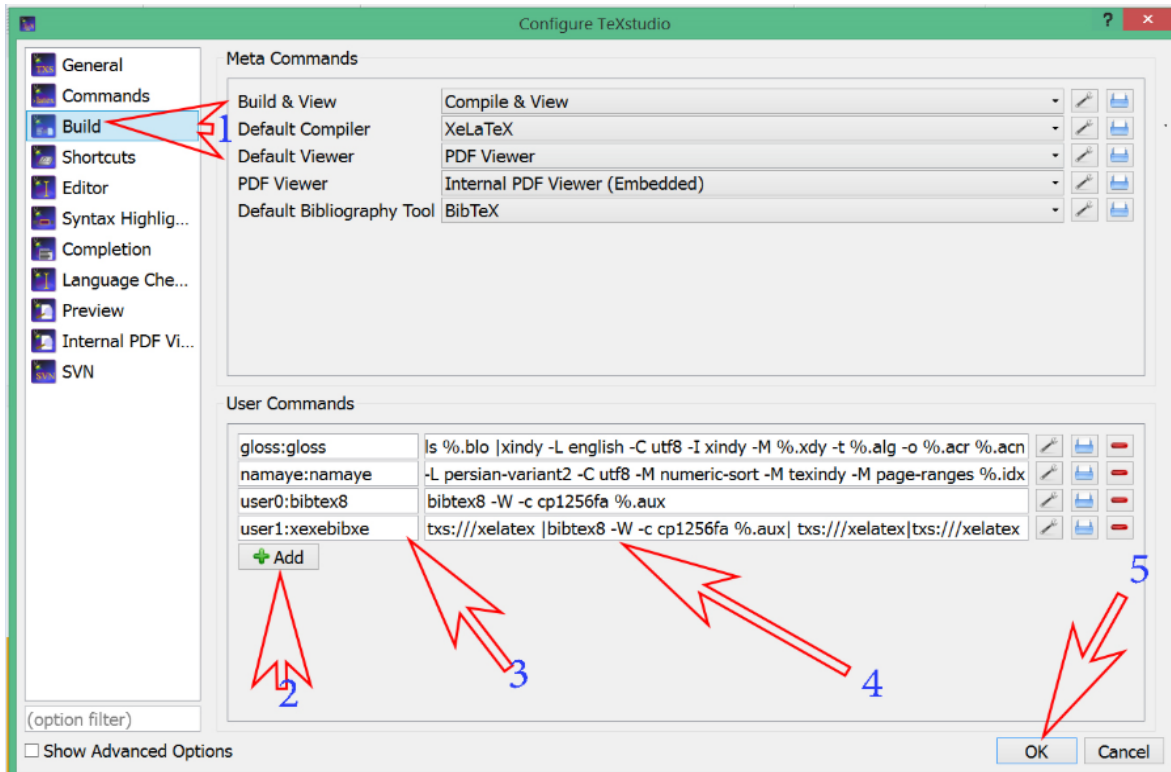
Configure TeXstudio

?

General
Commands
Build
Shortcuts
Editor
Syntax Highlig...
Completion
Language Che...
Preview
Internal PDF Vi...
SVN

Meta Commands

| | |
|---|---|
| Build & View | Compile & View |
| Default Compiler | XeLaTeX |
| Default Viewer | PDF Viewer |
| PDF Viewer | Internal PDF Viewer (Embedded) |
| Default Bibliography Tool | BibTeX |

1

User Commands

| | |
|---|---|
| gloss:gloss | ls %.blo \|xindy -L english -C utf8 -I xindy -M %.xdy -t %.alg -o %.acr %.acn |
| namaye:namaye | -L persian-variant2 -C utf8 -M numeric-sort -M texindy -M page-ranges %.idx |
| user0:bibtex8 | bibtex8 -W -c cp1256fa %.aux |
| user1:xexebibxe | txs:///xelatex \|bibtex8 -W -c cp1256fa %.aux\| txs:///xelatex\|txs:///xelatex |

Add

2 3 4 5

(option filter)

Show Advanced Options

OK Cancel